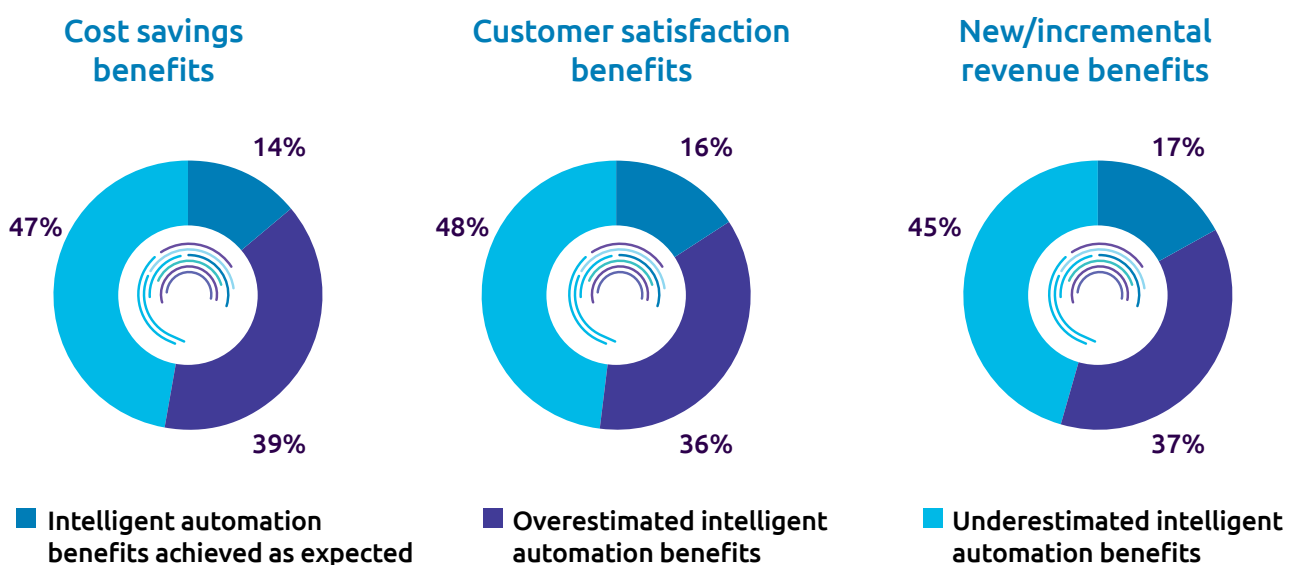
Cost savings benefits

14%

47%

39%

Customer satisfaction benefits

16%

48%

36%

New/incremental revenue benefits

17%

45%

37%

Intelligent automation benefits achieved as expected

Overestimated intelligent automation benefits

Underestimated intelligent automation benefits